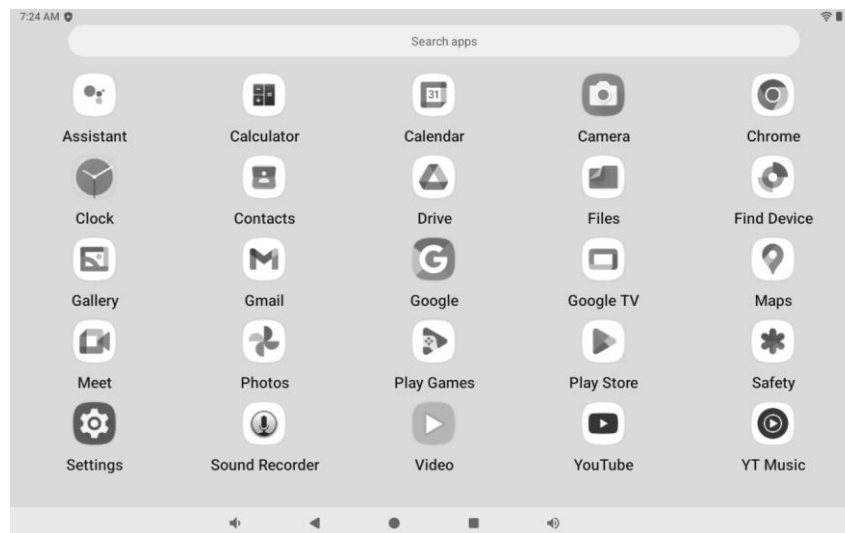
7:24 AM

Search apps

Assistant
Calculator
31
Calendar
Camera
Chrome

Clock
Contacts
Drive
Files
Find Device

Gallery
Gmail
Google
Google TV
Maps

Meet
Photos
Play Games
Play Store
Safety

Settings
Sound Recorder
Video
YouTube
YT Music